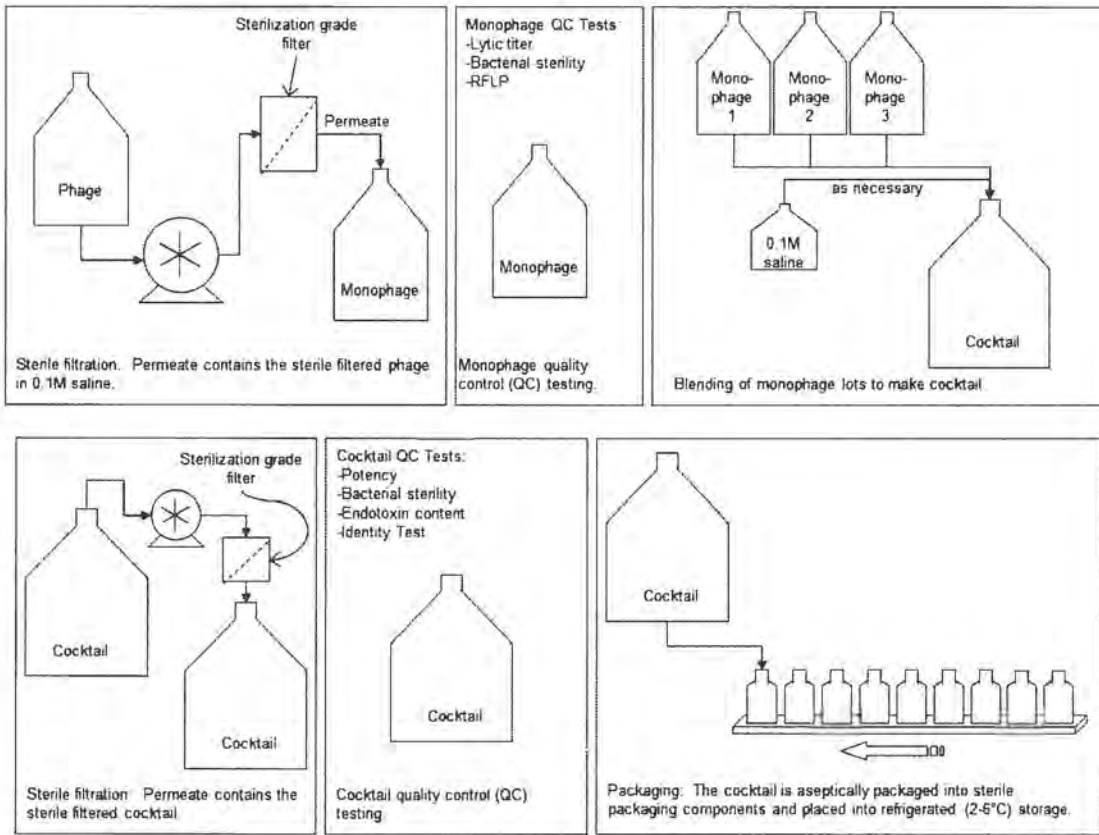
Sterilization grade filter

Phage

Permeate

Monophage

Sterile filtration. Permeate contains the sterile filtered phage in 0.1M saline.

Monophage QC Tests:
-Lytic titer
-Bacterial sterility
-RFLP

Monophage

Monophage quality control (QC) testing.

Monophage 1

Monophage 2

Monophage 3

as necessary

0.1M saline

Cocktail

Blending of monophage lots to make cocktail.

Sterilization grade filter

Cocktail

Cocktail

Sterile filtration. Permeate contains the sterile filtered cocktail.

Cocktail QC Tests:
-Potency
-Bacterial sterility
-Endotoxin content
-Identity Test

Cocktail

Cocktail quality control (QC) testing

Cocktail

Packaging: The cocktail is aseptically packaged into sterile packaging components and placed into refrigerated (2-6°C) storage.